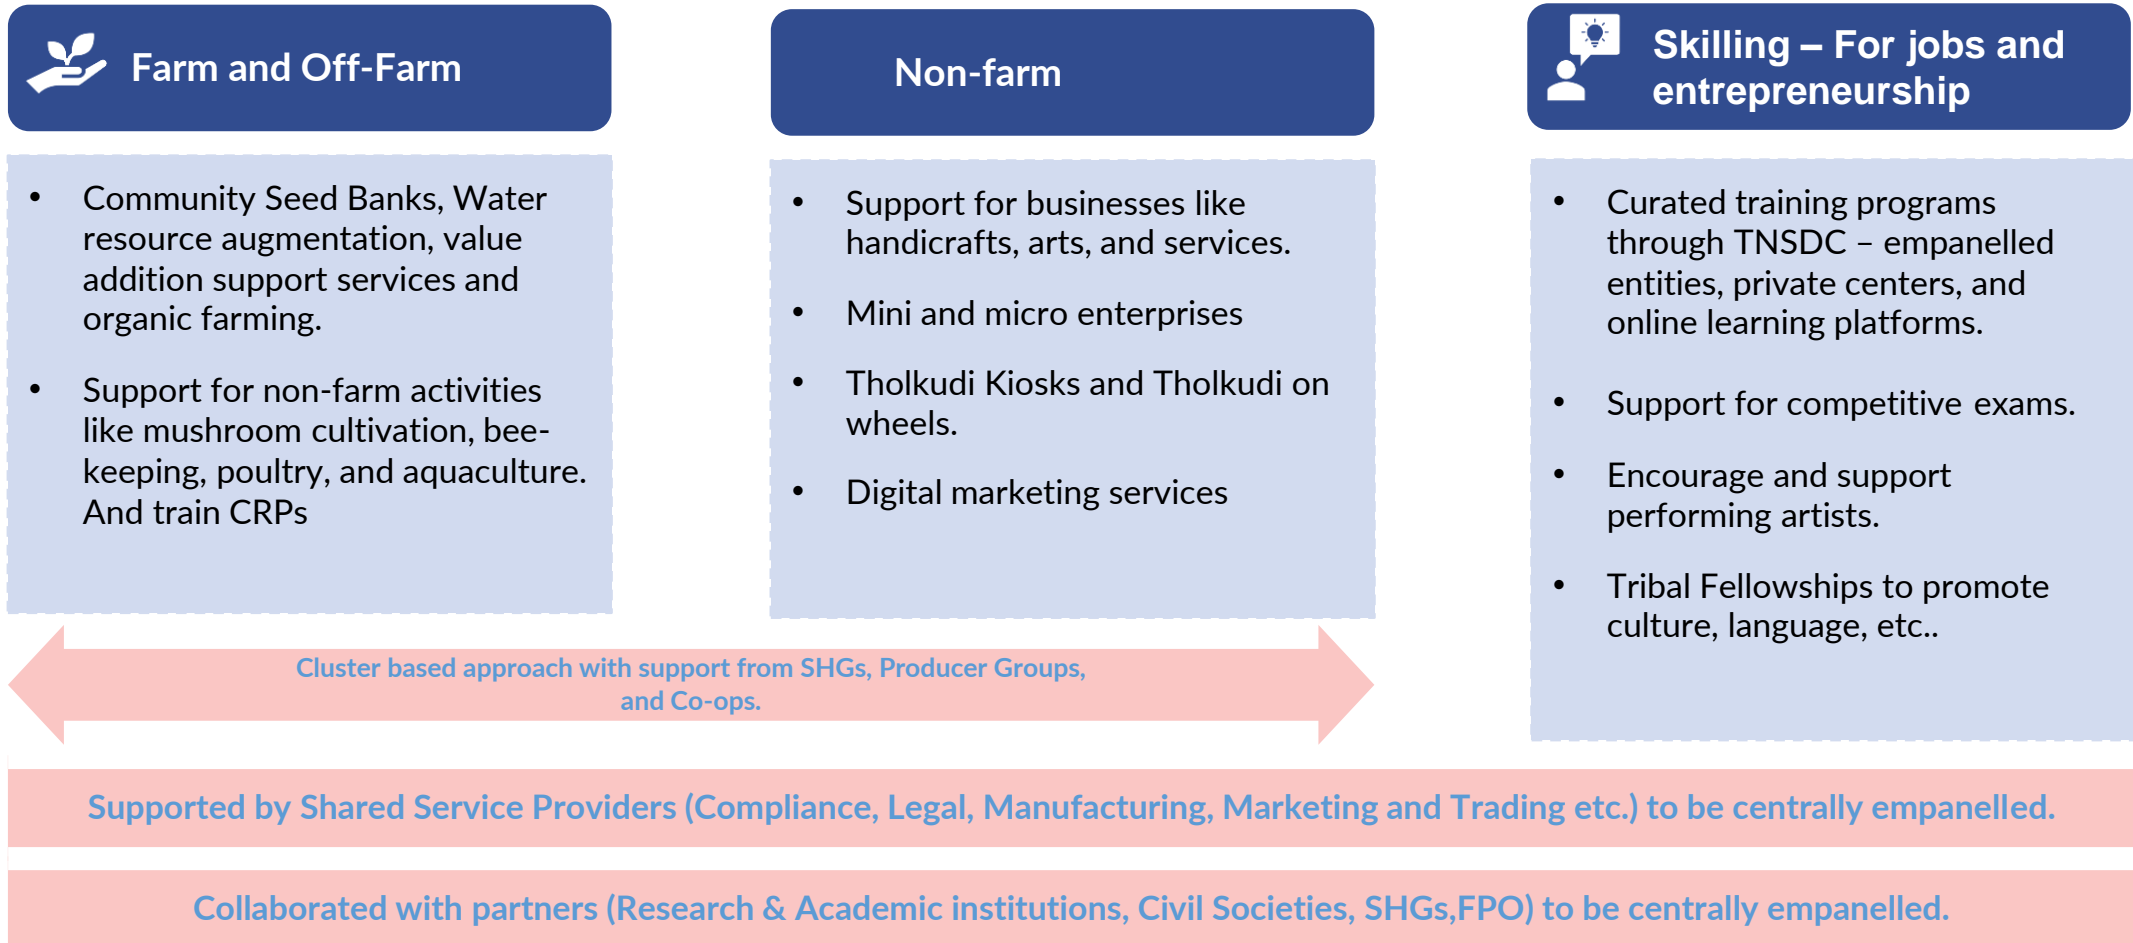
Farm and Off-Farm

- Community Seed Banks, Water resource augmentation, value addition support services and organic farming.
- Support for non-farm activities like mushroom cultivation, bee-keeping, poultry, and aquaculture. And train CRPs

Non-farm

- Support for businesses like handicrafts, arts, and services.
- Mini and micro enterprises
- Tholkudi Kiosks and Tholkudi on wheels.
- Digital marketing services

Skilling – For jobs and entrepreneurship

- Curated training programs through TNSDC – empanelled entities, private centers, and online learning platforms.
- Support for competitive exams.
- Encourage and support performing artists.
- Tribal Fellowships to promote culture, language, etc..

Cluster based approach with support from SHGs, Producer Groups, and Co-ops.

Supported by Shared Service Providers (Compliance, Legal, Manufacturing, Marketing and Trading etc.) to be centrally empanelled.

Collaborated with partners (Research & Academic institutions, Civil Societies, SHGs,FPO) to be centrally empanelled.